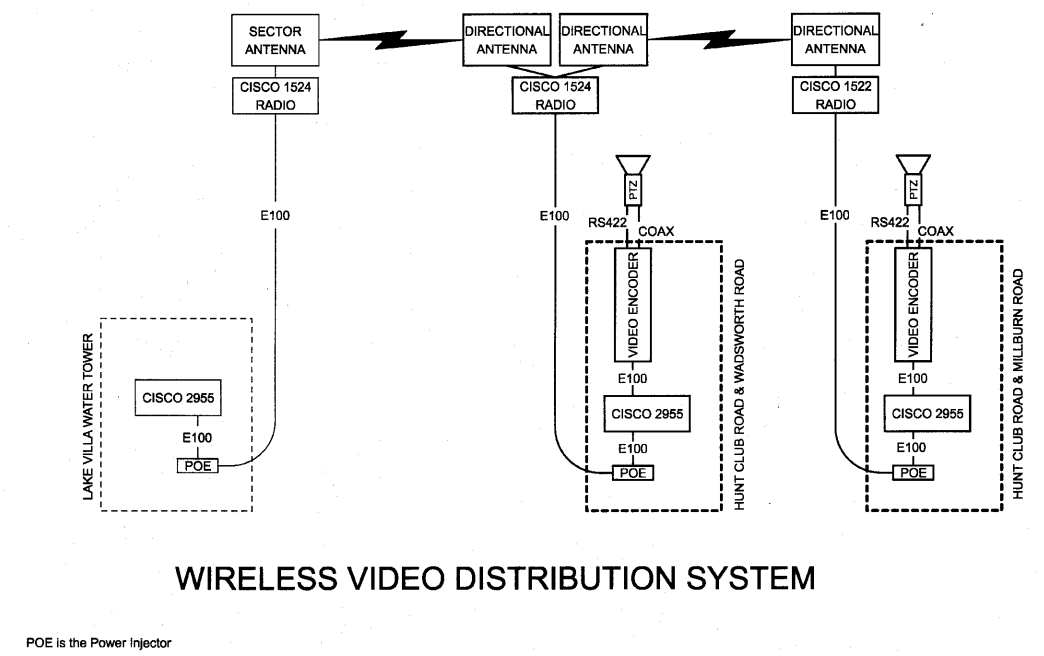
SECTOR ANTENNA

DIRECTIONAL ANTENNA

DIRECTIONAL ANTENNA

DIRECTIONAL ANTENNA

CISCO 1524 RADIO

CISCO 1524 RADIO

CISCO 1522 RADIO

E100

E100

E100

PTZ

PTZ

RS422

COAX

RS422

COAX

VIDEO ENCODER

VIDEO ENCODER

E100

E100

CISCO 2955

CISCO 2955

CISCO 2955

E100

E100

E100

POE

POE

POE

LAKE VILLA WATER TOWER

HUNT CLUB ROAD & WADSWORTH ROAD

HUNT CLUB ROAD & MILLBURN ROAD

WIRELESS VIDEO DISTRIBUTION SYSTEM

POE is the Power Injector